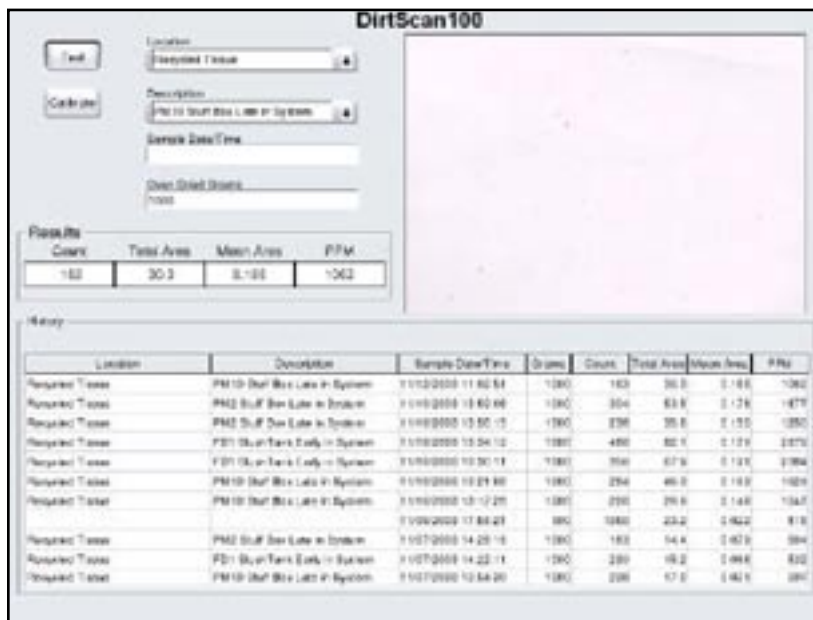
DirtScan100

Test

Calibrate

Location
Recycled Tissue

Description
PM10 Stuff Box Late in System

Sample Date/Time

Oven Dried Grams
1080

Results

| Count | Total Area | Mean Area | PPM |
|---|---|---|---|
| 163 | 30.3 | 0.186 | 1062 |

History

| Location | Description | Sample Date/Time | Grams | Count | Total Area | Mean Area | PPM |
|---|---|---|---|---|---|---|---|
| Recycled Tissue | PM10 Stuff Box Late in System | 11/12/2008 11:50:54 | 1080 | 163 | 30.3 | 0.186 | 1062 |
| Recycled Tissue | PM2 Stuff Box Late in System | 11/10/2008 15:50:06 | 1080 | 304 | 53.8 | 0.176 | 1877 |
| Recycled Tissue | PM2 Stuff Box Late in System | 11/10/2008 15:50:15 | 1080 | 236 | 35.8 | 0.153 | 1250 |
| Recycled Tissue | FD1 Slush Tank Early in System | 11/10/2008 10:34:12 | 1080 | 460 | 82.1 | 0.179 | 2870 |
| Recycled Tissue | FD1 Slush Tank Early in System | 11/10/2008 10:30:11 | 1080 | 356 | 67.9 | 0.191 | 2364 |
| Recycled Tissue | PM10 Stuff Box Late in System | 11/10/2008 10:21:50 | 1080 | 254 | 46.0 | 0.182 | 1605 |
| Recycled Tissue | PM10 Stuff Box Late in System | 11/10/2008 10:17:20 | 1080 | 200 | 29.6 | 0.148 | 1047 |
| | | 11/09/2008 17:53:25 | 980 | 1050 | 23.2 | 0.022 | 818 |
| Recycled Tissue | PM2 Stuff Box Late in System | 11/07/2008 14:25:15 | 1080 | 163 | 14.4 | 0.873 | 504 |
| Recycled Tissue | FD1 Slush Tank Early in System | 11/07/2008 14:22:11 | 1080 | 280 | 18.2 | 0.066 | 632 |
| Recycled Tissue | PM10 Stuff Box Late in System | 11/07/2008 12:54:20 | 1080 | 206 | 17.0 | 0.083 | 597 |